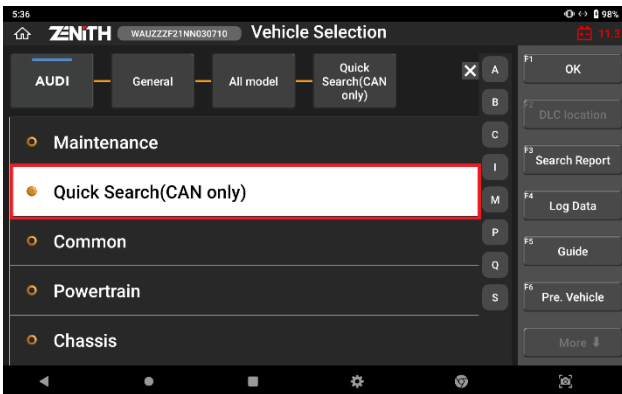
5:36

98%

ZENITH WAUZZZF21NN030710 Vehicle Selection

11.3

AUDI
General
All model
Quick Search(CAN only)

A
B
C
I
M
P
Q
S

Maintenance
Quick Search(CAN only)
Common
Powertrain
Chassis

F1 OK
F2 DLC location
F3 Search Report
F4 Log Data
F5 Guide
F6 Pre. Vehicle
More